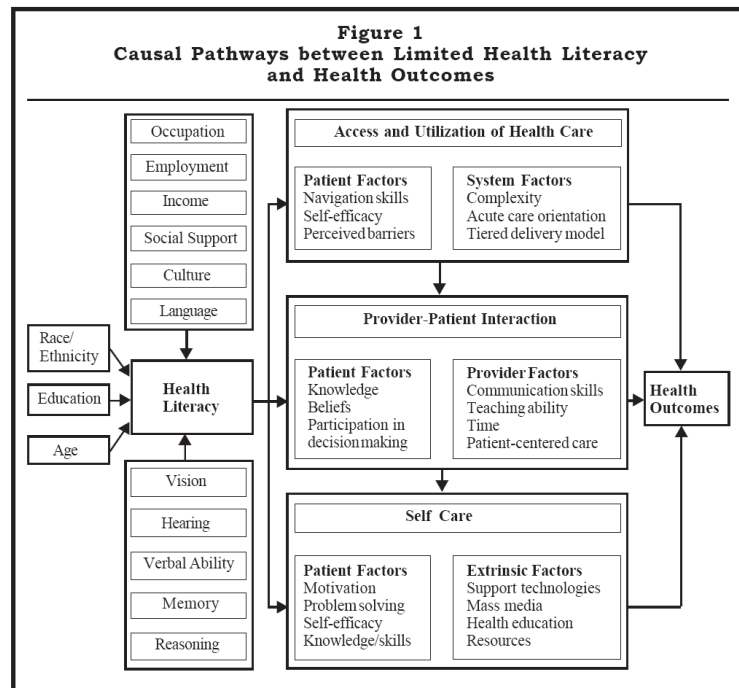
Figure 1
Causal Pathways between Limited Health Literacy and Health Outcomes

Occupation

Employment

Income

Social Support

Culture

Language

Race/ Ethnicity

Education

Age

Health Literacy

Vision

Hearing

Verbal Ability

Memory

Reasoning

Access and Utilization of Health Care

Patient Factors
Navigation skills
Self-efficacy
Perceived barriers

System Factors
Complexity
Acute care orientation
Tiered delivery model

Provider-Patient Interaction

Patient Factors
Knowledge
Beliefs
Participation in decisionmaking

Provider Factors
Communication skills
Teaching ability
Time
Patient-centered care

Self Care

Patient Factors
Motivation
Problem solving
Self-efficacy
Knowledge/skills

Extrinsic Factors
Support technologies
Mass media
Health education
Resources

Health Outcomes